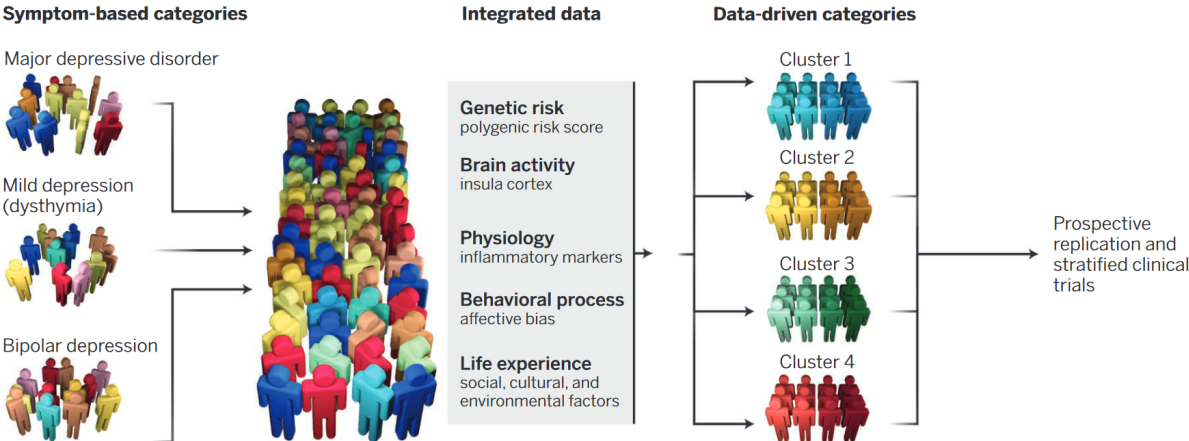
Symptom-based categories

Major depressive disorder

Mild depression (dysthymia)

Bipolar depression

Integrated data

Genetic risk
polygenic risk score

Brain activity
insula cortex

Physiology
inflammatory markers

Behavioral process
affective bias

Life experience
social, cultural, and environmental factors

Data-driven categories

Cluster 1

Cluster 2

Cluster 3

Cluster 4

Prospective replication and stratified clinical trials